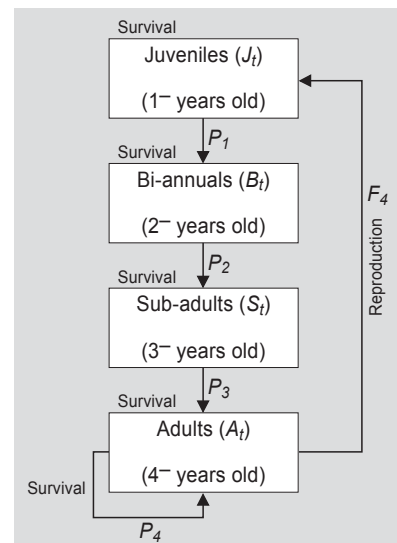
Survival

Juveniles ($J_t$)

($1^{-}$ years old)

$P_1$

Survival

Bi-annuals ($B_t$)

($2^{-}$ years old)

$P_2$

Survival

Sub-adults ($S_t$)

($3^{-}$ years old)

$P_3$

Survival

Adults ($A_t$)

($4^{-}$ years old)

Survival

$P_4$

$F_4$

Reproduction